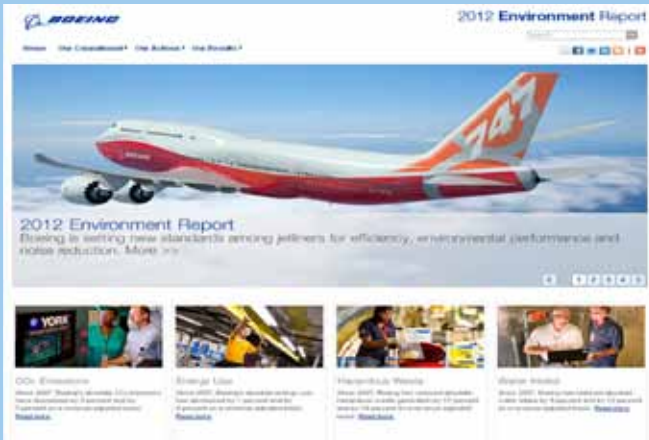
BOEING

2012 Environment Report

Home Our Commitment▾ Our Actions▾ Our Results▾

747

2012 Environment Report

Boeing is setting new standards among jetliners for efficiency, environmental performance and noise reduction. More >>

YORK

$CO_2$ Emissions

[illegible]

Read more

Energy Use

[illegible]

Read more

Hazardous Waste

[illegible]

Read more

Water Intake

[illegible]

Read more